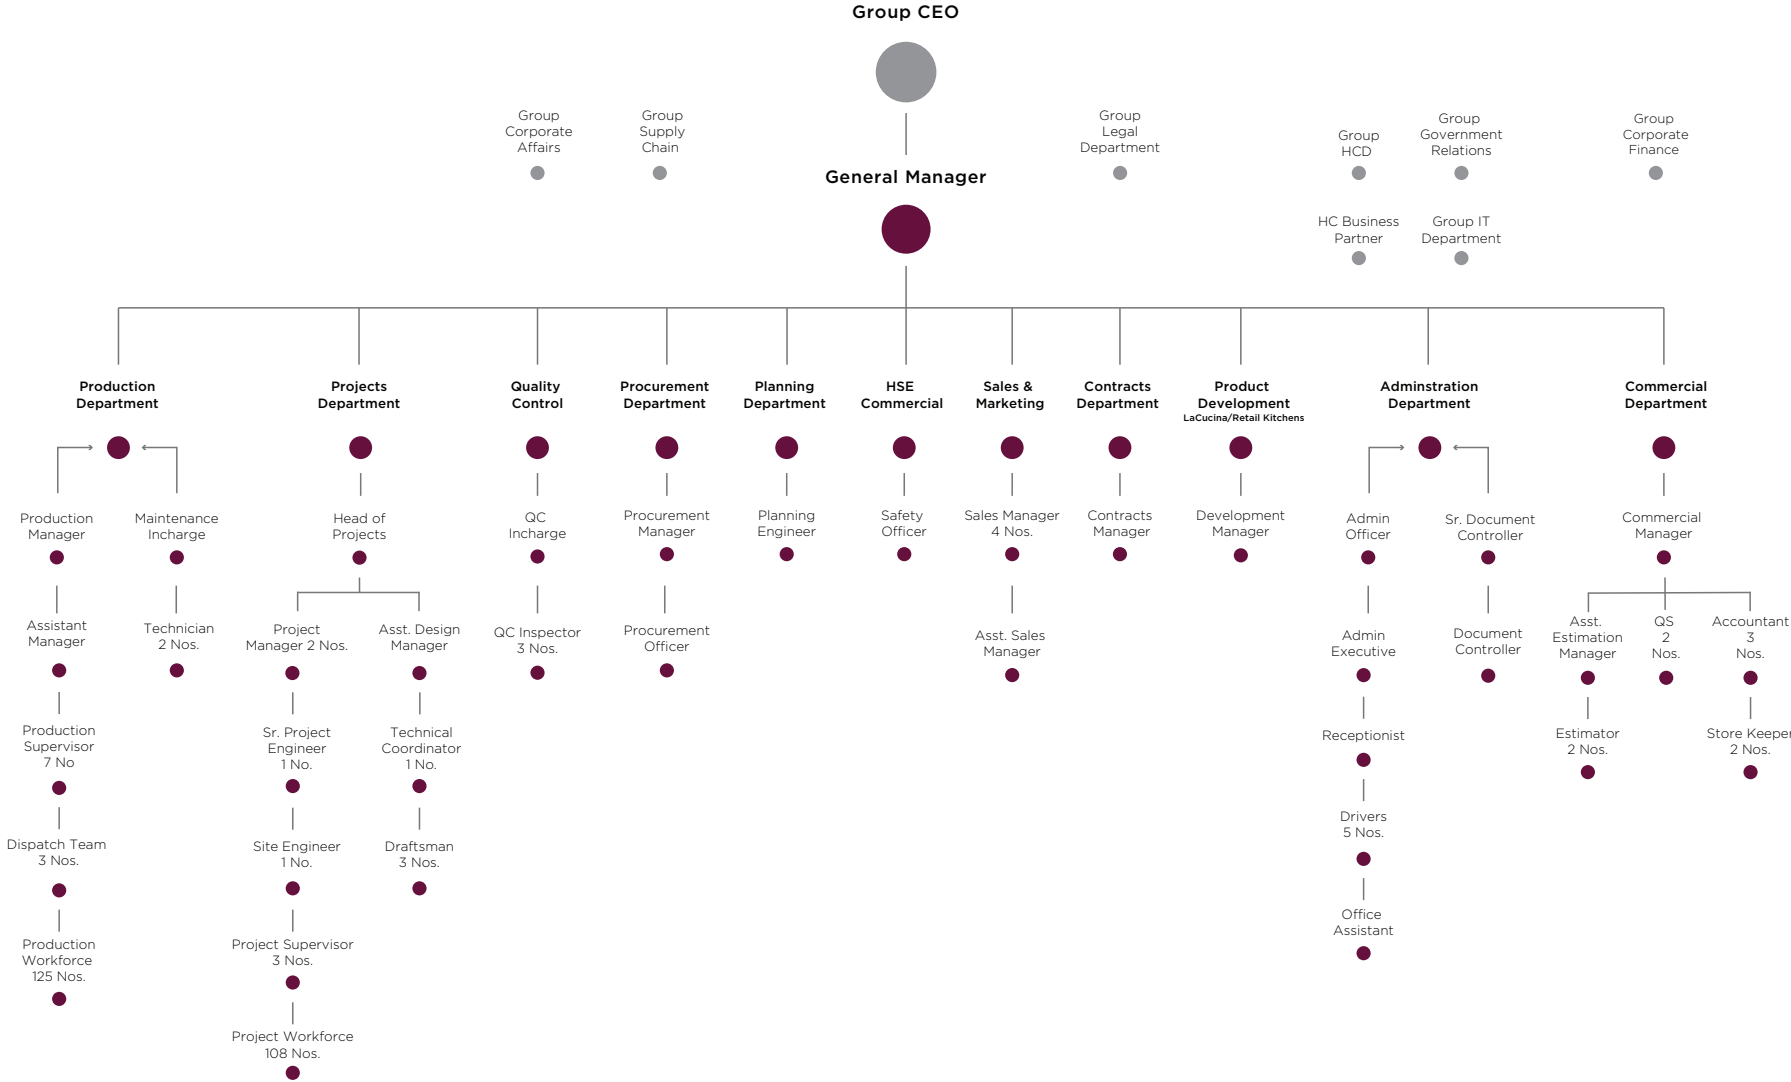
Group CEO

Group Corporate Affairs

Group Supply Chain

General Manager

Group Legal Department

Group HCD

Group Government Relations

Group Corporate Finance

HC Business Partner

Group IT Department

Production Department

Production Manager

Maintenance Incharge

Assistant Manager

Technician 2 Nos.

Production Supervisor 7 No

Dispatch Team 3 Nos.

Production Workforce 125 Nos.

Projects Department

Head of Projects

Project Manager 2 Nos.

Asst. Design Manager

Sr. Project Engineer 1 No.

Technical Coordinator 1 No.

Site Engineer 1 No.

Draftsman 3 Nos.

Project Supervisor 3 Nos.

Project Workforce 108 Nos.

Quality Control

QC Incharge

QC Inspector 3 Nos.

Procurement Department

Procurement Manager

Procurement Officer

Planning Department

Planning Engineer

HSE Commercial

Safety Officer

Sales & Marketing

Sales Manager 4 Nos.

Asst. Sales Manager

Contracts Department

Contracts Manager

Product Development
LaCucina/Retail Kitchens

Development Manager

Adminstration Department

Admin Officer

Sr. Document Controller

Admin Executive

Document Controller

Receptionist

Drivers 5 Nos.

Office Assistant

Commercial Department

Commercial Manager

Asst. Estimation Manager

QS 2 Nos.

Accountant 3 Nos.

Estimator 2 Nos.

Store Keeper 2 Nos.